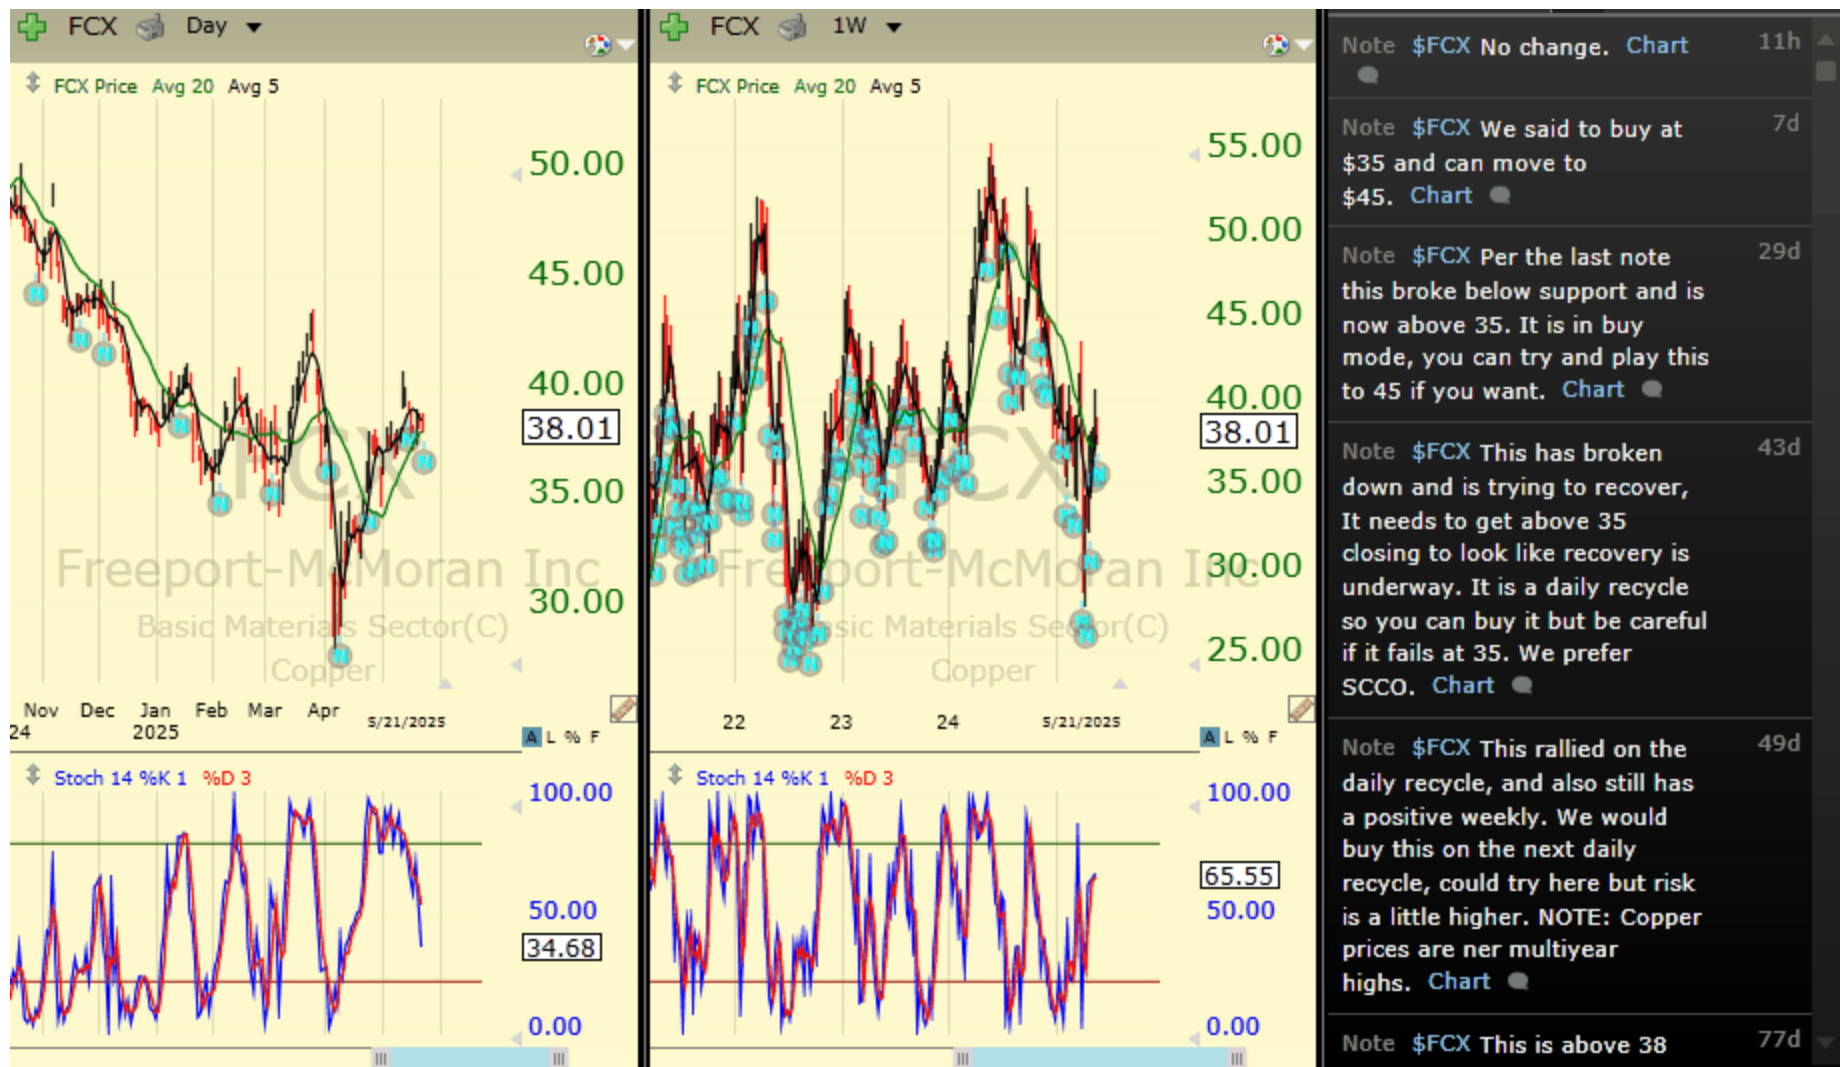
FCX Day

FCX Price Avg 20 Avg 5

50.00
45.00
40.00
38.01
35.00
30.00

Freeport-McMoran Inc
Basic Materials Sector(C)
Copper

Nov 24 Dec Jan 2025 Feb Mar Apr 5/21/2025

A L % F

Stoch 14 %K 1 %D 3

100.00
50.00
34.68
0.00

FCX 1W

FCX Price Avg 20 Avg 5

55.00
50.00
45.00
40.00
38.01
35.00
30.00
25.00

Freeport-McMoran Inc
Basic Materials Sector(C)
Copper

22 23 24 5/21/2025

A L % F

Stoch 14 %K 1 %D 3

100.00
65.55
50.00
0.00

Note $FCX No change. Chart 11h

Note $FCX We said to buy at $35 and can move to $45. Chart 7d

Note $FCX Per the last note this broke below support and is now above 35. It is in buy mode, you can try and play this to 45 if you want. Chart 29d

Note $FCX This has broken down and is trying to recover, It needs to get above 35 closing to look like recovery is underway. It is a daily recycle so you can buy it but be careful if it fails at 35. We prefer SCCO. Chart 43d

Note $FCX This rallied on the daily recycle, and also still has a positive weekly. We would buy this on the next daily recycle, could try here but risk is a little higher. NOTE: Copper prices are ner multiyear highs. Chart 49d

Note $FCX This is above 38 77d